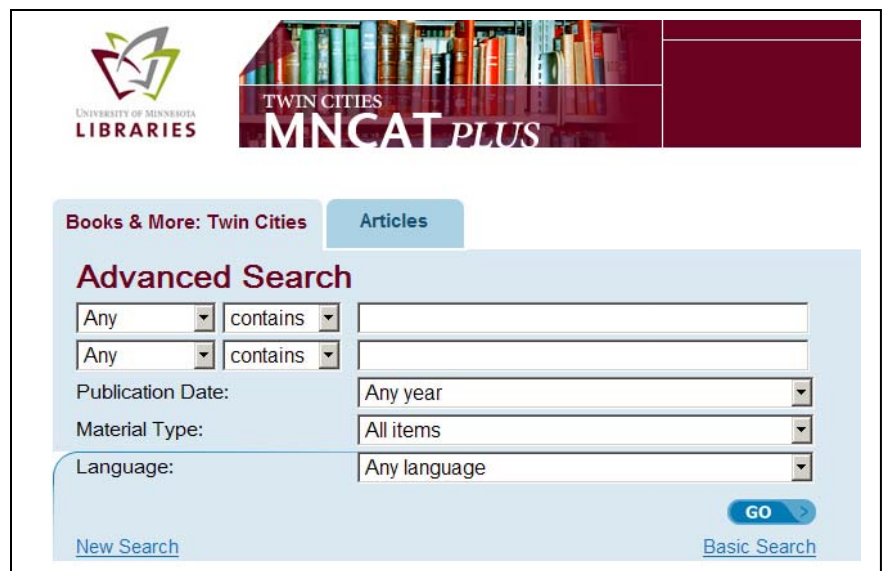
UNIVERSITY OF MINNESOTA
LIBRARIES

TWIN CITIES
MNCAT PLUS

Books & More: Twin Cities

Articles

Advanced Search

Any
contains

Any
contains

Publication Date:
Any year

Material Type:
All items

Language:
Any language

GO

New Search

Basic Search